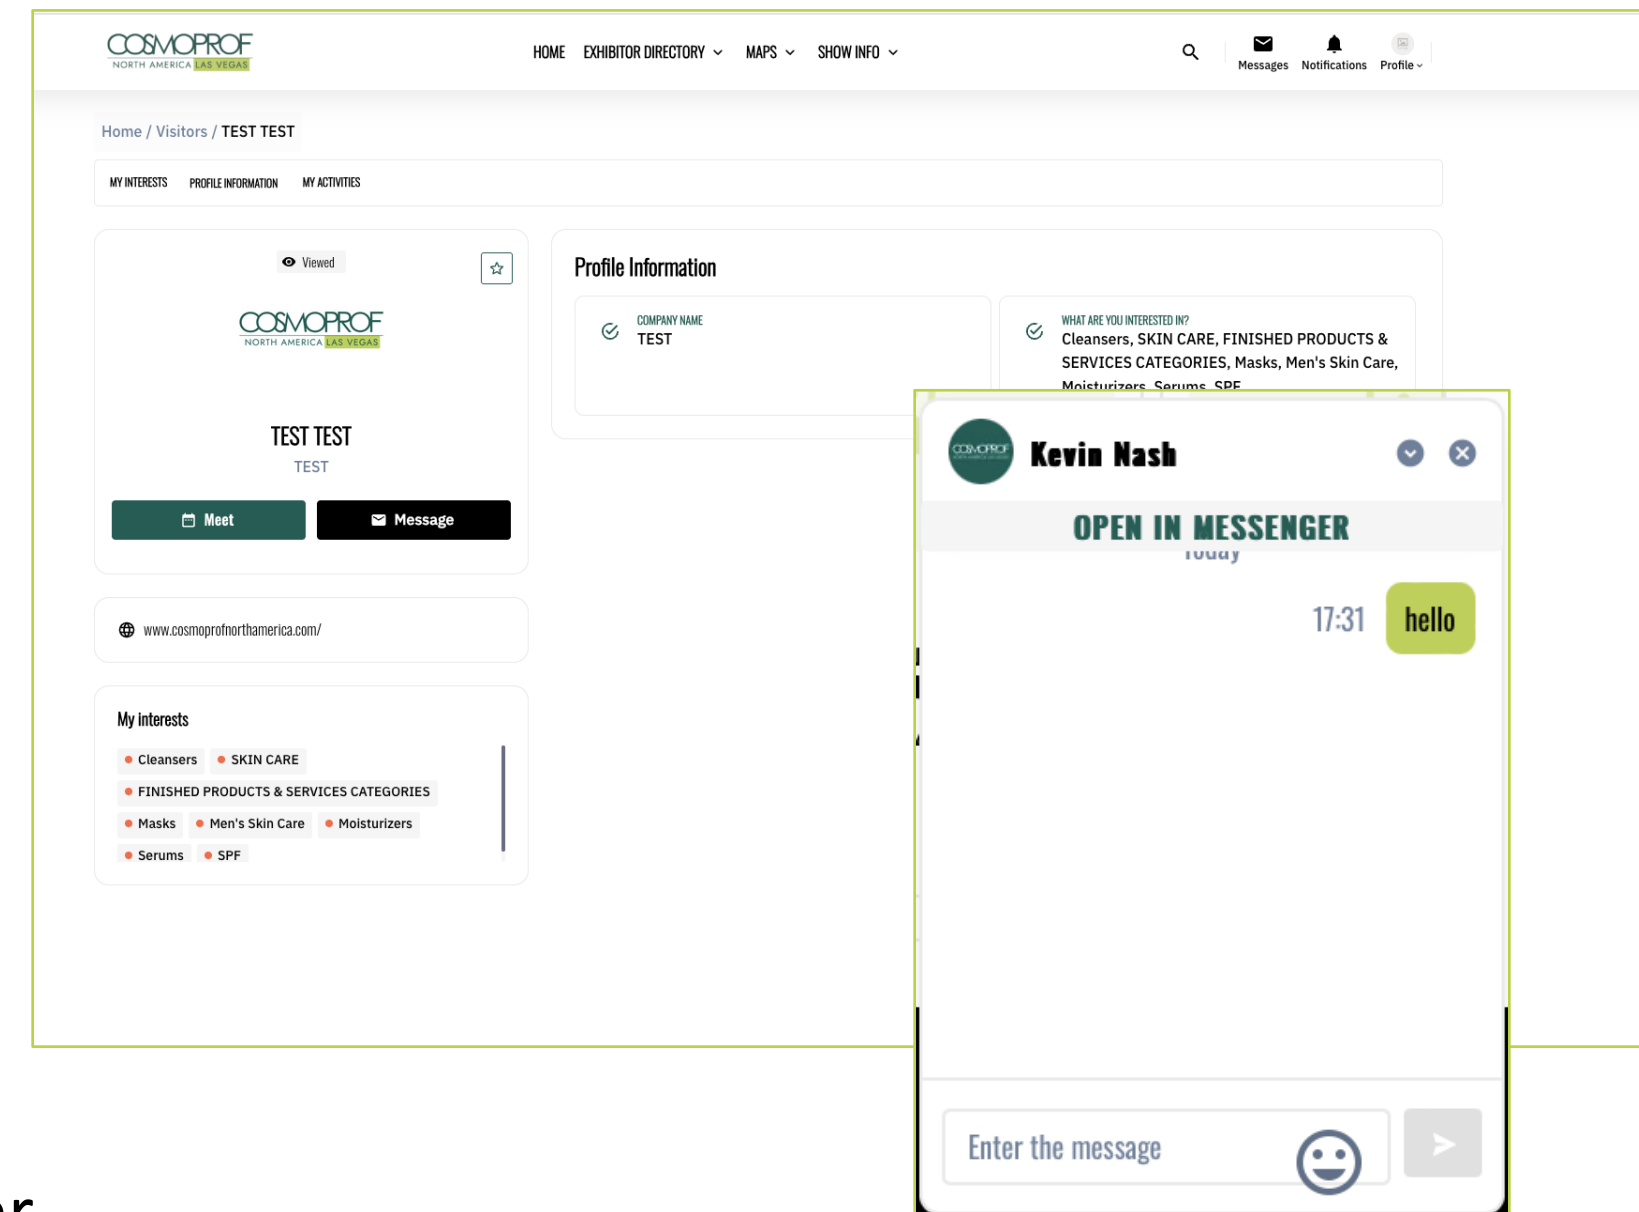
COSMOPROF NORTH AMERICA LAS VEGAS

HOME EXHIBITOR DIRECTORY MAPS SHOW INFO

Messages Notifications Profile

Home / Visitors / TEST TEST

MY INTERESTS PROFILE INFORMATION MY ACTIVITIES

Viewed

COSMOPROF NORTH AMERICA LAS VEGAS

TEST TEST

TEST

Meet Message

www.cosmoprofnorthamerica.com/

My interests

Cleansers SKIN CARE

FINISHED PRODUCTS & SERVICES CATEGORIES

Masks Men's Skin Care Moisturizers

Serums SPF

Profile Information

COMPANY NAME
TEST

WHAT ARE YOU INTERESTED IN?
Cleansers, SKIN CARE, FINISHED PRODUCTS & SERVICES CATEGORIES, Masks, Men's Skin Care, Moisturizers, Serums, SPF

Kevin Nash

OPEN IN MESSENGER

Today

17:31 hello

Enter the message